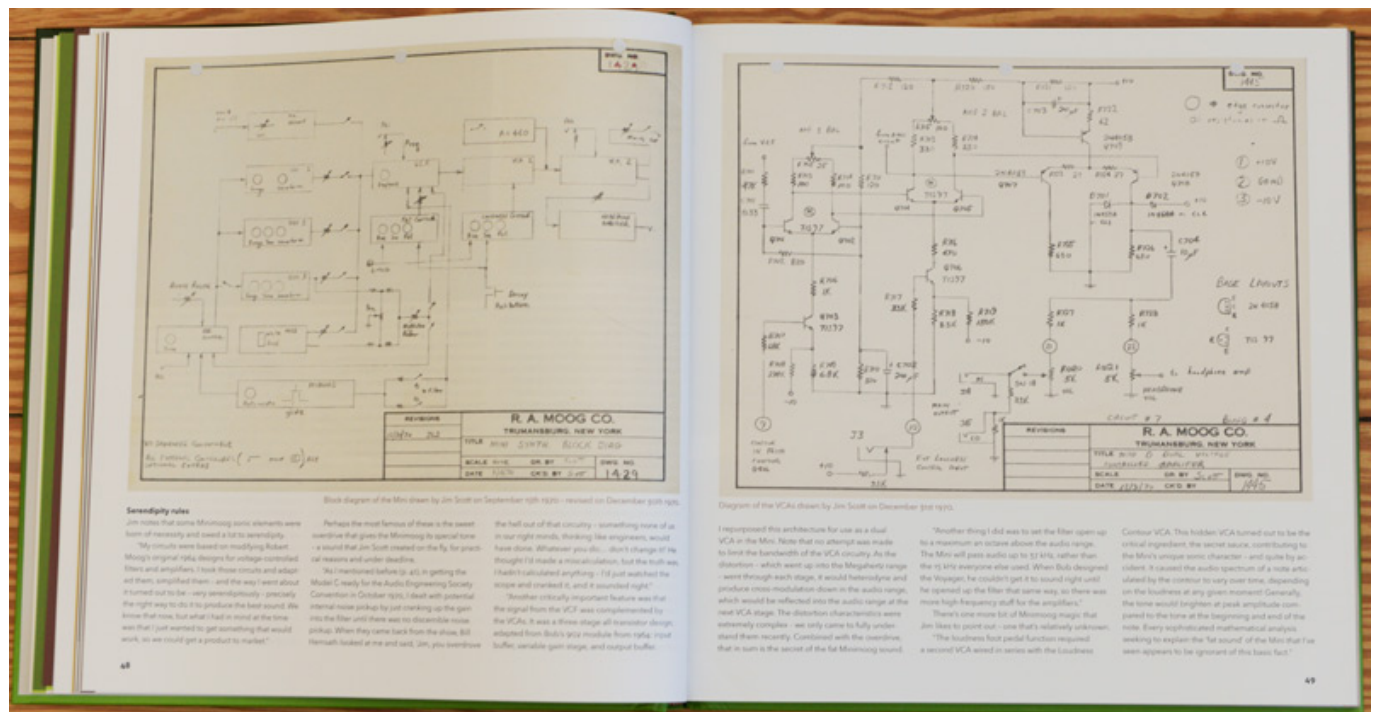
R. A. MOOG CO.
TRUMANSBURG, NEW YORK
TITLE MINI SYNTH BLOCK DIAG
DWG NO. 1429

Block diagram of the Mini drawn by Jim Scott on September 15th 1970 – revised on December 30th 1970.

Serendipity rules

Jim notes that some Minimoog sonic elements were born of necessity and owed a lot to serendipity.

"My circuits were based on modifying Robert Moog's original 1964 designs for voltage-controlled filters and amplifiers. I took those circuits and adapted them, simplified them – and the way I went about it turned out to be – very serendipitously – precisely the right way to do it to produce the best sound. We know that now, but what I had in mind at the time was that I just wanted to get something that would work, so we could get a product to market."

Perhaps the most famous of these is the sweet overdrive that gives the Minimoog its special tone – a sound that Jim Scott created on the fly, for practical reasons and under deadline.

"As I mentioned before (p. 40), in getting the Model C ready for the Audio Engineering Society Convention in October 1970, I dealt with potential internal noise pickup by just cranking up the gain into the filter until there was no discernible noise pickup. When they came back from the show, Bill Hemsath looked at me and said, 'Jim, you overdrove the hell out of that circuitry – something none of us in our right minds, thinking like engineers, would have done. Whatever you do... don't change it!' He thought I'd made a miscalculation, but the truth was I hadn't calculated anything – I'd just watched the scope and cranked it, and it sounded right."

"Another critically important feature was that the signal from the VCF was complemented by the VCAs. It was a three-stage all-transistor design adapted from Bob's 902 module from 1964: input buffer, variable gain stage, and output buffer.

48

R. A. MOOG CO.
TRUMANSBURG, NEW YORK
TITLE MINI D DUAL VOLTAGE CONTROLLED AMPLIFIER
DWG NO. 1445

Diagram of the VCAs drawn by Jim Scott on December 31st 1970.

I repurposed this architecture for use as a dual VCA in the Mini. Note that no attempt was made to limit the bandwidth of the VCA circuitry. As the distortion – which went up into the Megahertz range – went through each stage, it would heterodyne and produce cross-modulation down in the audio range, which would be reflected into the audio range at the next VCA stage. The distortion characteristics were extremely complex – we only came to fully understand them recently. Combined with the overdrive, that in sum is the secret of the fat Minimoog sound.

"Another thing I did was to set the filter open up to a maximum an octave above the audio range. The Mini will pass audio up to 37 kHz, rather than the 15 kHz everyone else used. When Bob designed the Voyager, he couldn't get it to sound right until he opened up the filter that same way, so there was more high-frequency stuff for the amplifiers."

There's one more bit of Minimoog magic that Jim likes to point out – one that's relatively unknown.

"The loudness foot pedal function required a second VCA wired in series with the Loudness Contour VCA. This hidden VCA turned out to be the critical ingredient, the secret sauce, contributing to the Mini's unique sonic character – and quite by accident. It caused the audio spectrum of a note articulated by the contour to vary over time, depending on the loudness at any given moment! Generally, the tone would brighten at peak amplitude compared to the tone at the beginning and end of the note. Every sophisticated mathematical analysis seeking to explain the 'fat sound' of the Mini that I've seen appears to be ignorant of this basic fact."

49